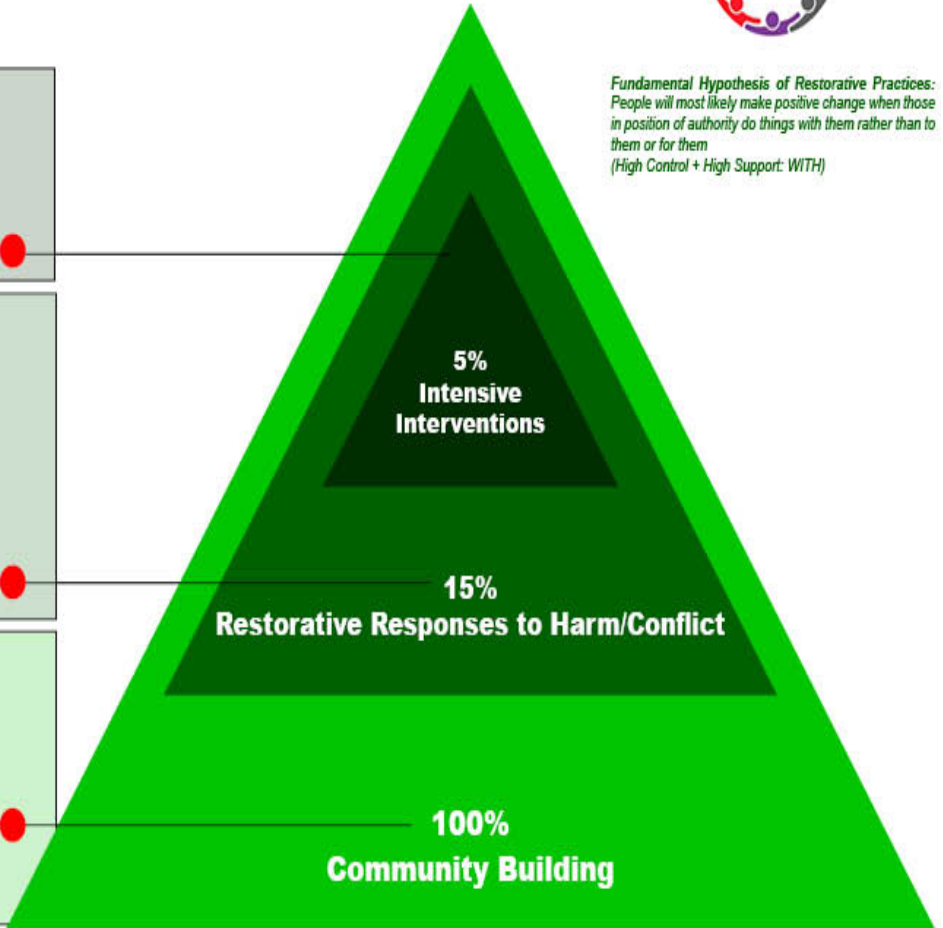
Fundamental Hypothesis of Restorative Practices:
People will most likely make positive change when those in position of authority do things with them rather than to them or for them
(High Control + High Support: WITH)

5%
Intensive Interventions

15%
Restorative Responses to Harm/Conflict

100%
Community Building